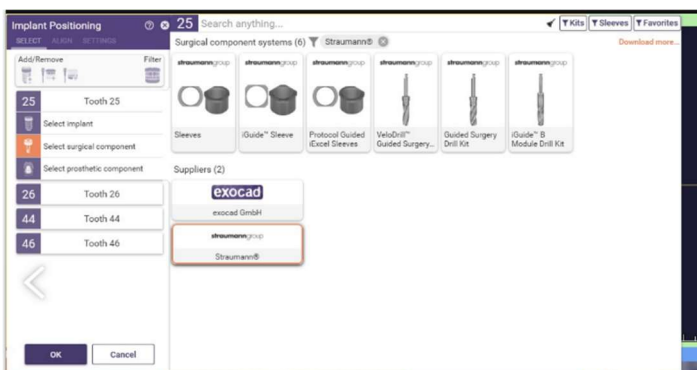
Implant Positioning

SELECT ALIGN SETTINGS

Add/Remove

Filter

25 Tooth 25

Select implant

Select surgical component

Select prosthetic component

26 Tooth 26

44 Tooth 44

46 Tooth 46

OK

Cancel

25 Search anything...

Kits Sleeves Favorites

Surgical component systems (6) Straumann®

Download more...

straumann group

Sleeves

straumann group

iGuide™ Sleeve

straumann group

Protocol Guided iExcel Sleeves

straumann group

VeloDrill™ Guided Surgery...

straumann group

Guided Surgery Drill Kit

straumann group

iGuide™ B Module Drill Kit

Suppliers (2)

exocad

exocad GmbH

straumann group

Straumann®